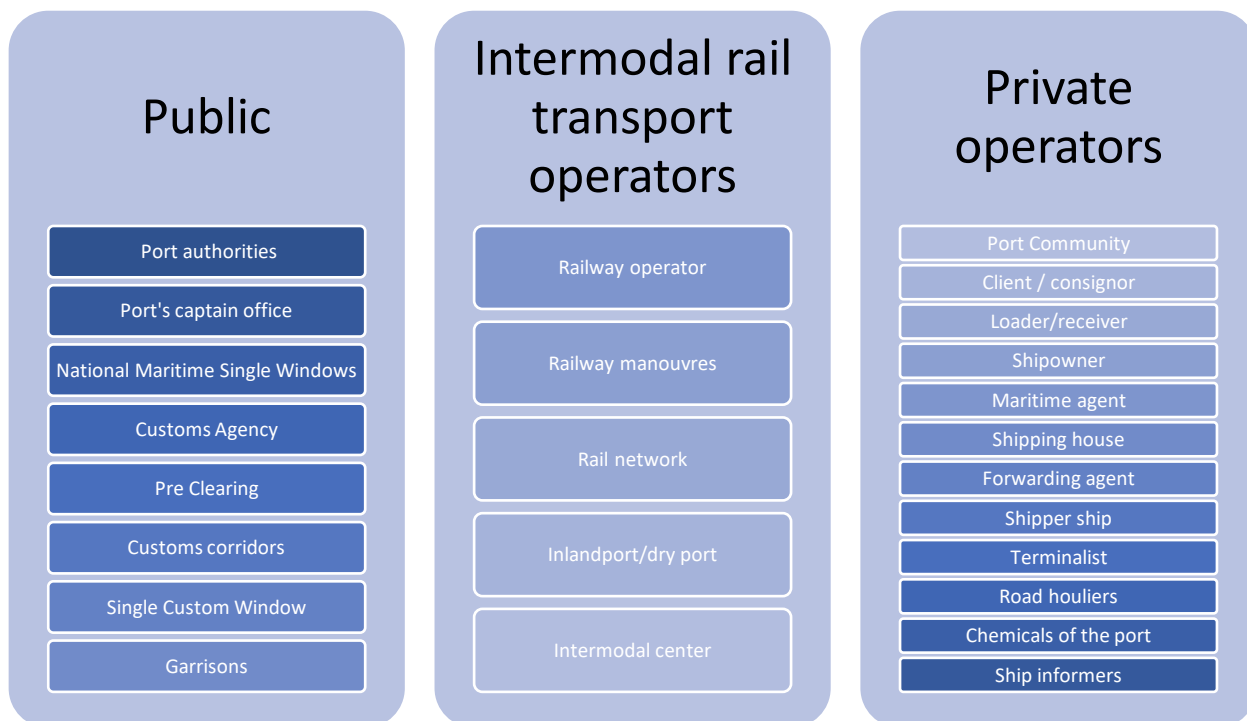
Public

Port authorities

Port's captain office

National Maritime Single Windows

Customs Agency

Pre Clearing

Customs corridors

Single Custom Window

Garrisons

Intermodal rail transport operators

Railway operator

Railway manouvres

Rail network

Inlandport/dry port

Intermodal center

Private operators

Port Community

Client / consignor

Loader/receiver

Shipowner

Maritime agent

Shipping house

Forwarding agent

Shipper ship

Terminalist

Road houliers

Chemicals of the port

Ship informers